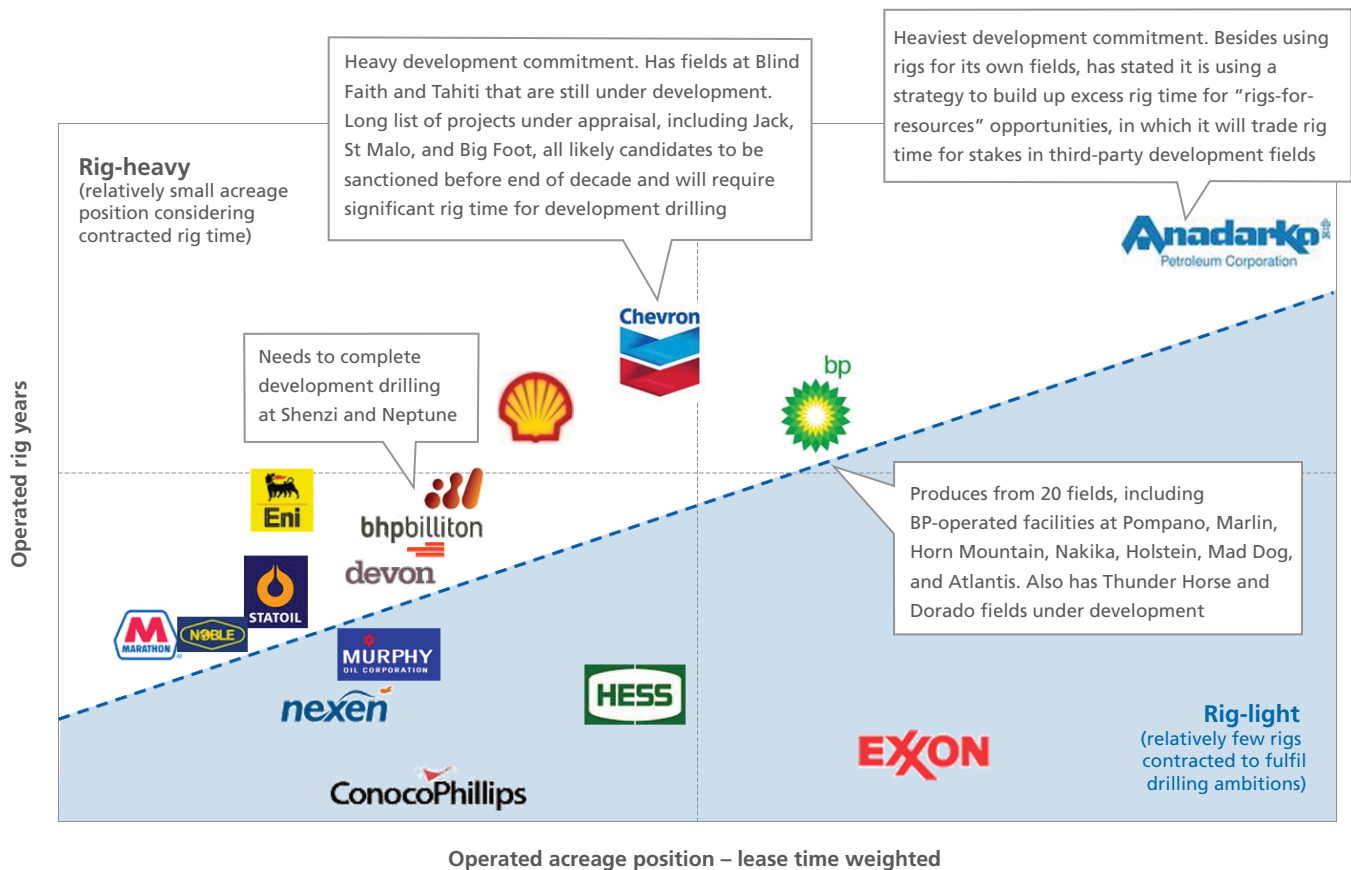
Heavy development commitment. Has fields at Blind Faith and Tahiti that are still under development. Long list of projects under appraisal, including Jack, St Malo, and Big Foot, all likely candidates to be sanctioned before end of decade and will require significant rig time for development drilling

Heaviest development commitment. Besides using rigs for its own fields, has stated it is using a strategy to build up excess rig time for "rigs-for-resources" opportunities, in which it will trade rig time for stakes in third-party development fields

Rig-heavy
(relatively small acreage position considering contracted rig time)

Anadarko
Petroleum Corporation

Chevron

Needs to complete development drilling at Shenzi and Neptune

bp

Eni

bhpbilliton

devon

STATOIL

Produces from 20 fields, including BP-operated facilities at Pompano, Marlin, Horn Mountain, Nakika, Holstein, Mad Dog, and Atlantis. Also has Thunder Horse and Dorado fields under development

MARATHON

NOBLE

MURPHY
OIL CORPORATION

HESS

nexen

Rig-light
(relatively few rigs contracted to fulfil drilling ambitions)

EXXON

ConocoPhillips

Operated rig years

Operated acreage position – lease time weighted